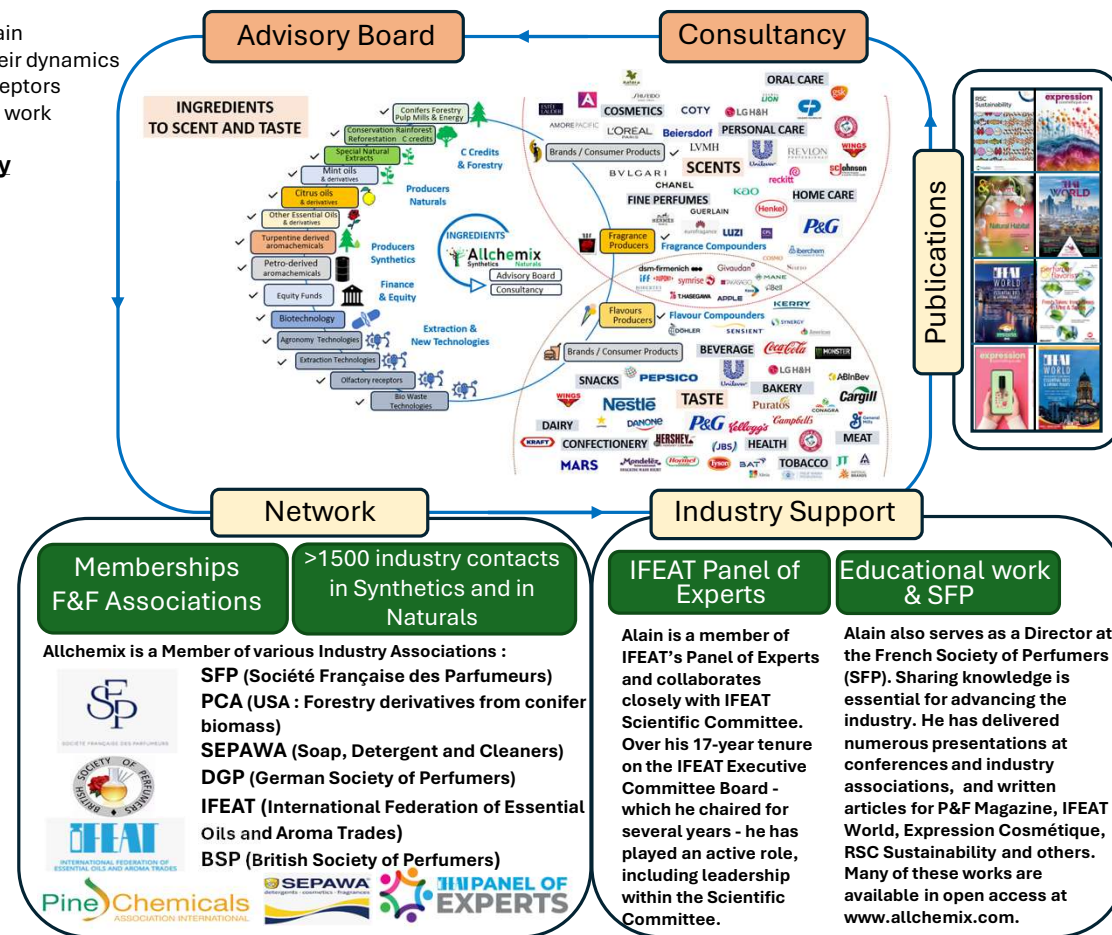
ain
eir dynamics
eptors
work
y

Advisory Board

Consultancy

INGREDIENTS TO SCENT AND TASTE

Conifers Forestry Pulp Mills & Energy
Conservation Rainforest Reforestation C credits
Special Natural Extracts
Mint oils & derivatives
Citrus oils & derivatives
Other Essential Oils & derivatives
Turpentine derived aromachemicals
Petro-derived aromachemicals
Equity Funds
Biotechnology
Agronomy Technologies
Extraction Technologies
Olfactory receptors
Bio Waste Technologies

C Credits & Forestry
Producers Naturals
Producers Synthetics
Finance & Equity
Extraction & New Technologies

INGREDIENTS
Allchemix Synthetics Naturals
Advisory Board
Consultancy

Brands / Consumer Products
Fragrance Producers
Fragrance Compounders
Flavours Producers
Flavour Compounders
Brands / Consumer Products

ORAL CARE
COSMETICS
COTY
LG H&H
PERSONAL CARE
L'ORÉAL
Beiersdorf
LVMH
SCENTS
REVLON
BVLGARI
CHANEL
FINE PERFUMES
kao
HOME CARE
GUERLAIN
Henkel
P&G
LUZI
reckitt
SC Johnson
WINGS
dsm-firmenich
Givaudan
iff
symrise
T.HASEGAWA
APPLE
KERRY
DÖHLER
SENSIENT
BEVERAGE
Coca-Cola
MONSTER
LG H&H
SNACKS
PEPSICO
BAKERY
ABInBev
TASTE
Puratos
Cargill
Nestlé
DAIRY
DANONE
P&G
Kellogg's
Campbell's
MEAT
KRAFT
CONFECTIONERY
HERSHEY'S
JBS
HEALTH
MARS
Mondelez
Hormel
Tyson
BAT
TOBACCO
JT

Publications
expression
IFEAT WORLD
Natural Habitat
expression

Network

Industry Support

Memberships F&F Associations

>1500 industry contacts in Synthetics and in Naturals

Allchemix is a Member of various Industry Associations :
SFP (Société Française des Parfumeurs)
PCA (USA : Forestry derivatives from conifer biomass)
SEPAWA (Soap, Detergent and Cleaners)
DGP (German Society of Perfumers)
IFEAT (International Federation of Essential Oils and Aroma Trades)
BSP (British Society of Perfumers)

SOCIÉTÉ FRANÇAISE DES PARFUMEURS
BRITISH SOCIETY OF PERFUMERS
IFEAT INTERNATIONAL FEDERATION OF ESSENTIAL OILS AND AROMA TRADES
Pine Chemicals ASSOCIATION INTERNATIONAL
SEPAWA detergents · cosmetics · fragrances
IFEAT PANEL OF EXPERTS

IFEAT Panel of Experts

Educational work & SFP

Alain is a member of IFEAT's Panel of Experts and collaborates closely with IFEAT Scientific Committee. Over his 17-year tenure on the IFEAT Executive Committee Board - which he chaired for several years - he has played an active role, including leadership within the Scientific Committee.

Alain also serves as a Director at the French Society of Perfumers (SFP). Sharing knowledge is essential for advancing the industry. He has delivered numerous presentations at conferences and industry associations, and written articles for P&F Magazine, IFEAT World, Expression Cosmétique, RSC Sustainability and others. Many of these works are available in open access at www.allchemix.com.